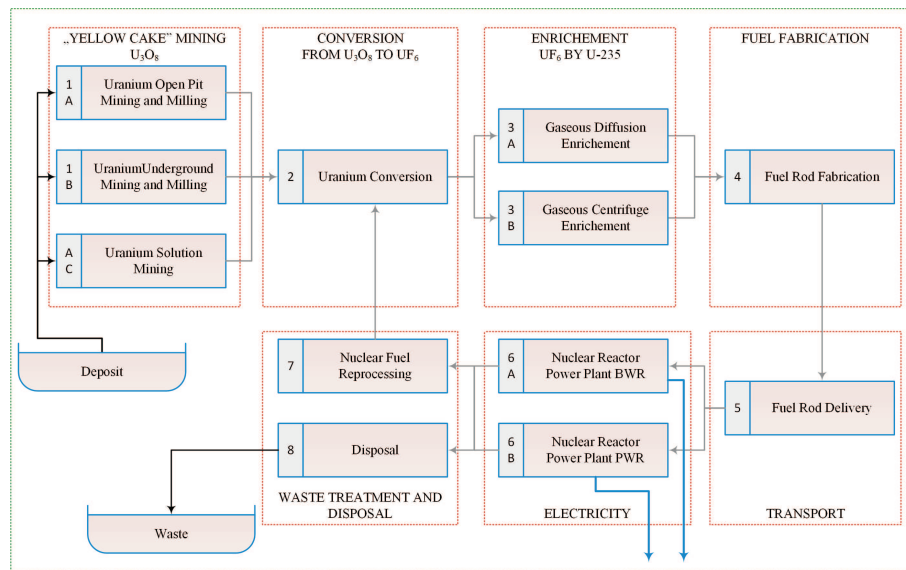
„YELLOW CAKE" MINING
$U_3O_8$

1 A Uranium Open Pit Mining and Milling

1 B UraniumUnderground Mining and Milling

A C Uranium Solution Mining

CONVERSION
FROM $U_3O_8$ TO $UF_6$

2 Uranium Conversion

ENRICHEMENT
$UF_6$ BY U-235

3 A Gaseous Diffusion Enrichement

3 B Gaseous Centrifuge Enrichement

FUEL FABRICATION

4 Fuel Rod Fabrication

Deposit

7 Nuclear Fuel Reprocessing

8 Disposal

WASTE TREATMENT AND DISPOSAL

6 A Nuclear Reactor Power Plant BWR

6 B Nuclear Reactor Power Plant PWR

ELECTRICITY

5 Fuel Rod Delivery

TRANSPORT

Waste